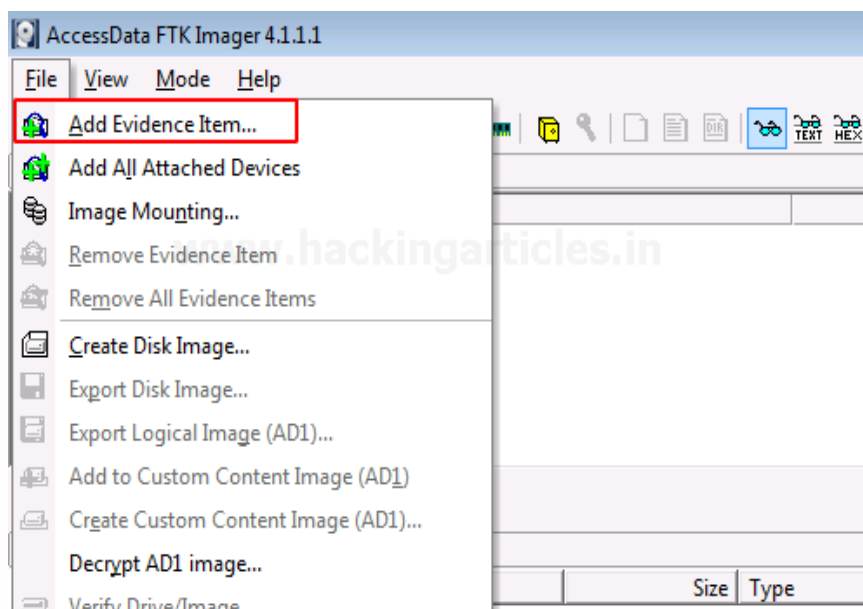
AccessData FTK Imager 4.1.1.1

File View Mode Help

Add Evidence Item...
Add All Attached Devices
Image Mounting...
Remove Evidence Item
Remove All Evidence Items
Create Disk Image...
Export Disk Image...
Export Logical Image (AD1)...
Add to Custom Content Image (AD1)
Create Custom Content Image (AD1)...
Decrypt AD1 image...
Verify Drive/Image

www.hackingarticles.in

TEXT HEX

Size Type